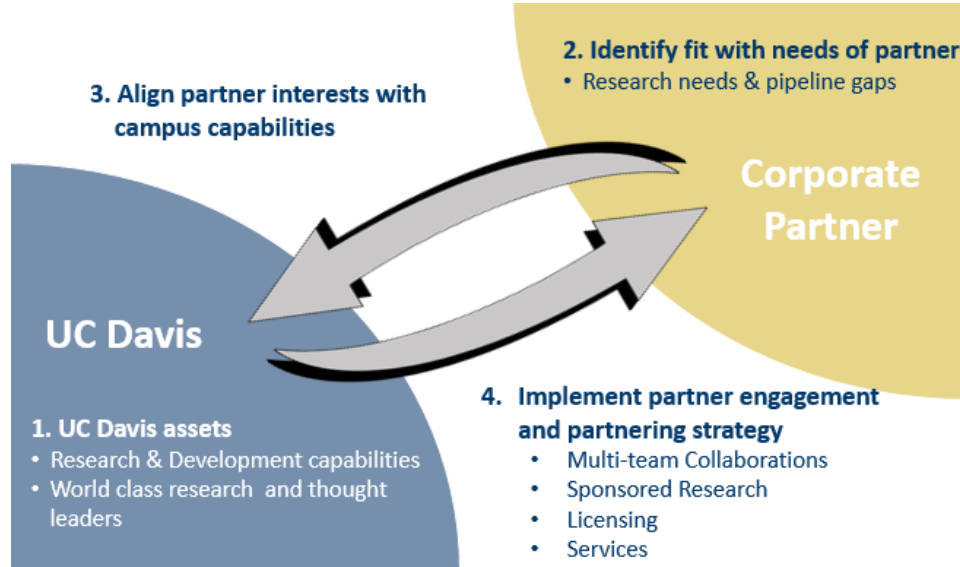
2. Identify fit with needs of partner
• Research needs & pipeline gaps

3. Align partner interests with campus capabilities

Corporate Partner

UC Davis

1. UC Davis assets
• Research & Development capabilities
• World class research and thought leaders

4. Implement partner engagement and partnering strategy
• Multi-team Collaborations
• Sponsored Research
• Licensing
• Services